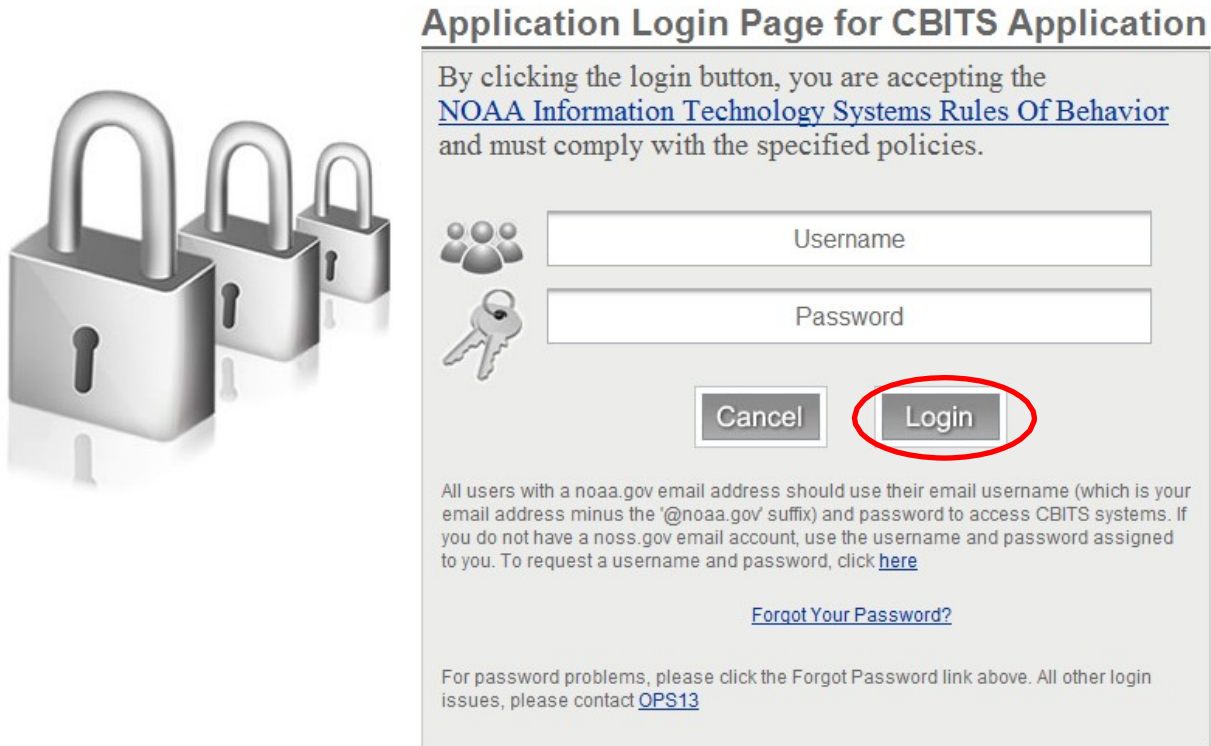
Application Login Page for CBITS Application

By clicking the login button, you are accepting the NOAA Information Technology Systems Rules Of Behavior and must comply with the specified policies.

Username

Password

Cancel

Login

All users with a noaa.gov email address should use their email username (which is your email address minus the '@noaa.gov' suffix) and password to access CBITS systems. If you do not have a noss.gov email account, use the username and password assigned to you. To request a username and password, click here

Forgot Your Password?

For password problems, please click the Forgot Password link above. All other login issues, please contact OPS13